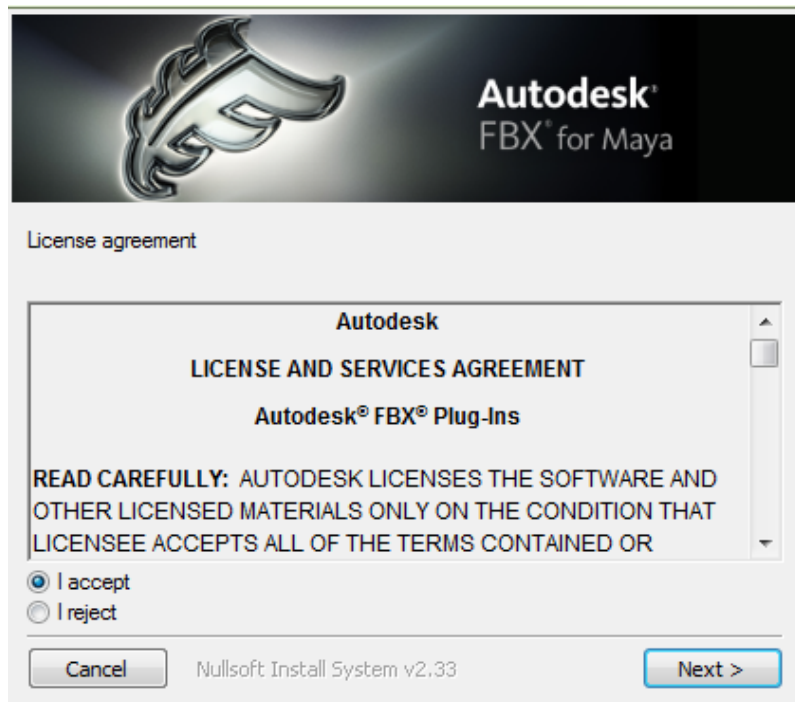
Autodesk®
FBX® for Maya

License agreement

Autodesk

LICENSE AND SERVICES AGREEMENT

Autodesk® FBX® Plug-Ins

READ CAREFULLY: AUTODESK LICENSES THE SOFTWARE AND OTHER LICENSED MATERIALS ONLY ON THE CONDITION THAT LICENSEE ACCEPTS ALL OF THE TERMS CONTAINED OR

I accept
I reject

Cancel
Nullsoft Install System v2.33
Next >